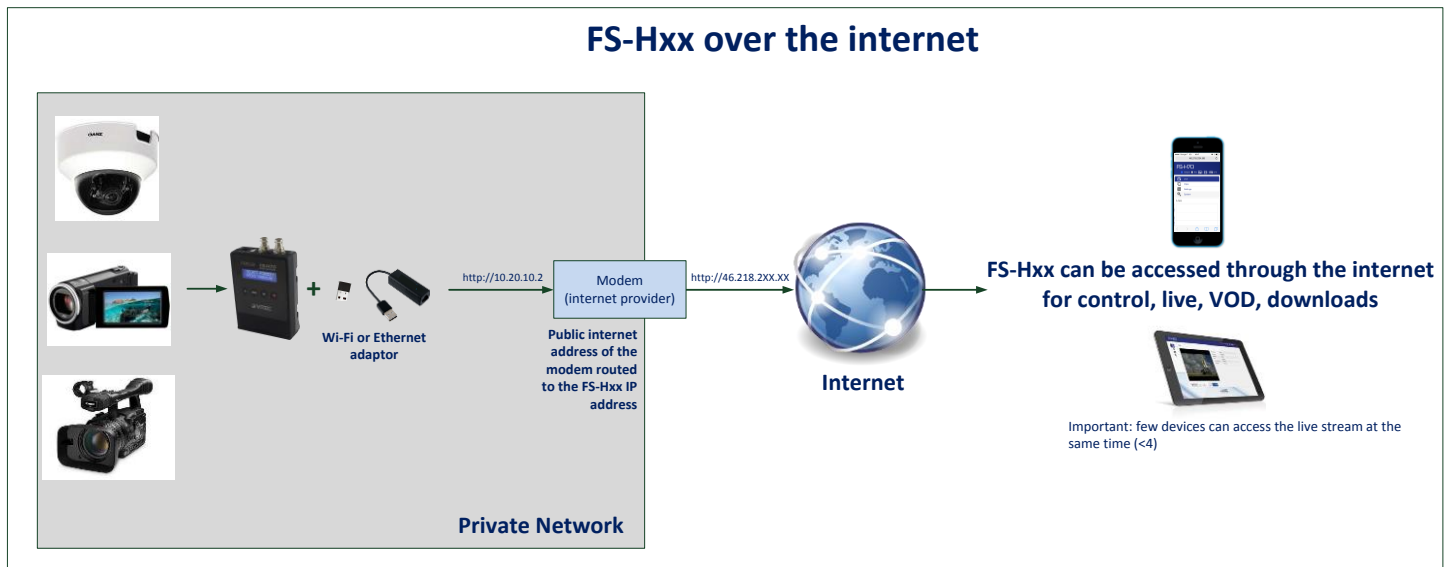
FS-Hxx over the internet

+

Wi-Fi or Ethernet adaptor

http://10.20.10.2

Modem
(internet provider)

Public internet address of the modem routed to the FS-Hxx IP address

http://46.218.2XX.XX

Internet

Private Network

FS-Hxx can be accessed through the internet for control, live, VOD, downloads

Important: few devices can access the live stream at the same time (<4)